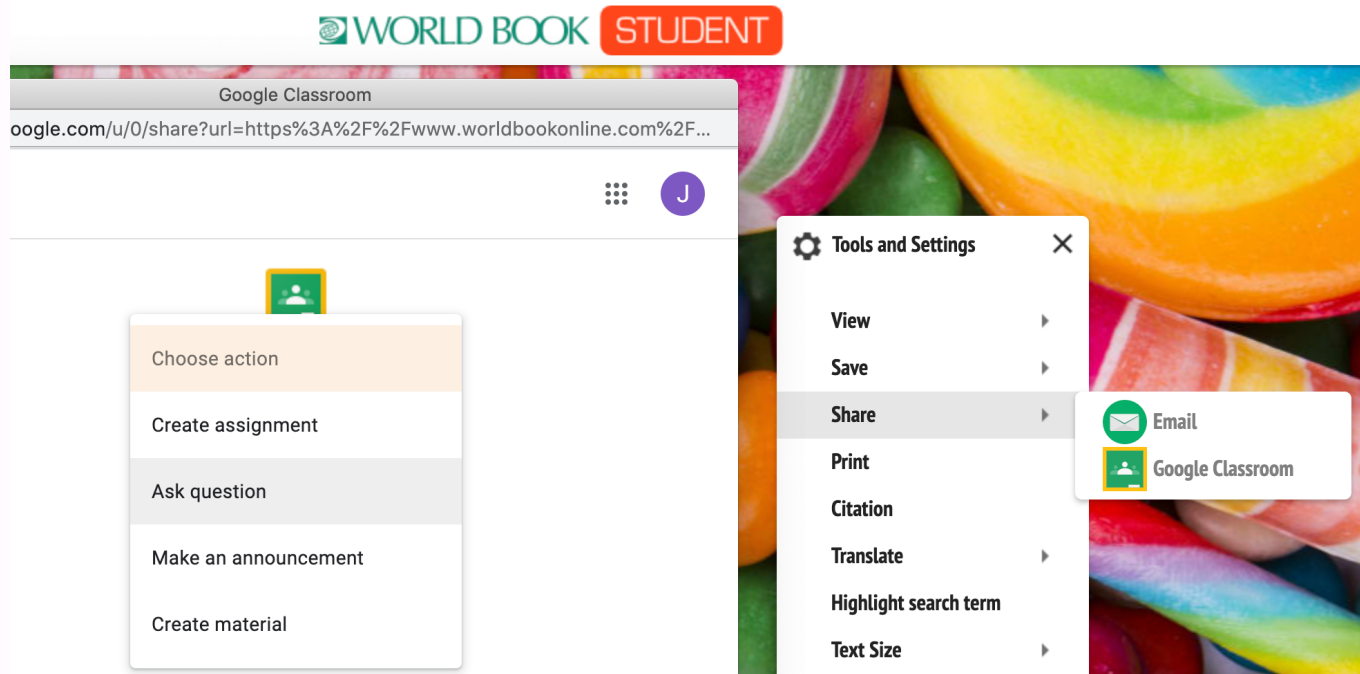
WORLD BOOK STUDENT

Google Classroom

oogle.com/u/0/share?url=https%3A%2F%2Fwww.worldbookonline.com%2F...

J

Choose action

Create assignment

Ask question

Make an announcement

Create material

Tools and Settings

View

Save

Share

Print

Citation

Translate

Highlight search term

Text Size

Email

Google Classroom